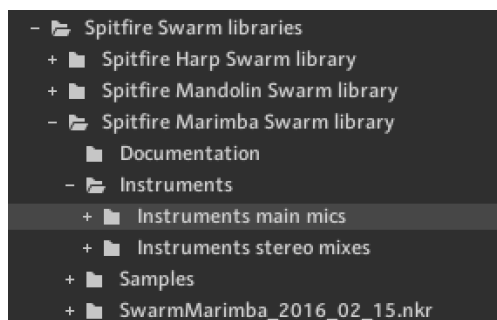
– Spitfire Swarm libraries
+ Spitfire Harp Swarm library
+ Spitfire Mandolin Swarm library
– Spitfire Marimba Swarm library
Documentation
– Instruments
+ Instruments main mics
+ Instruments stereo mixes
+ Samples
+ SwarmMarimba_2016_02_15.nkr